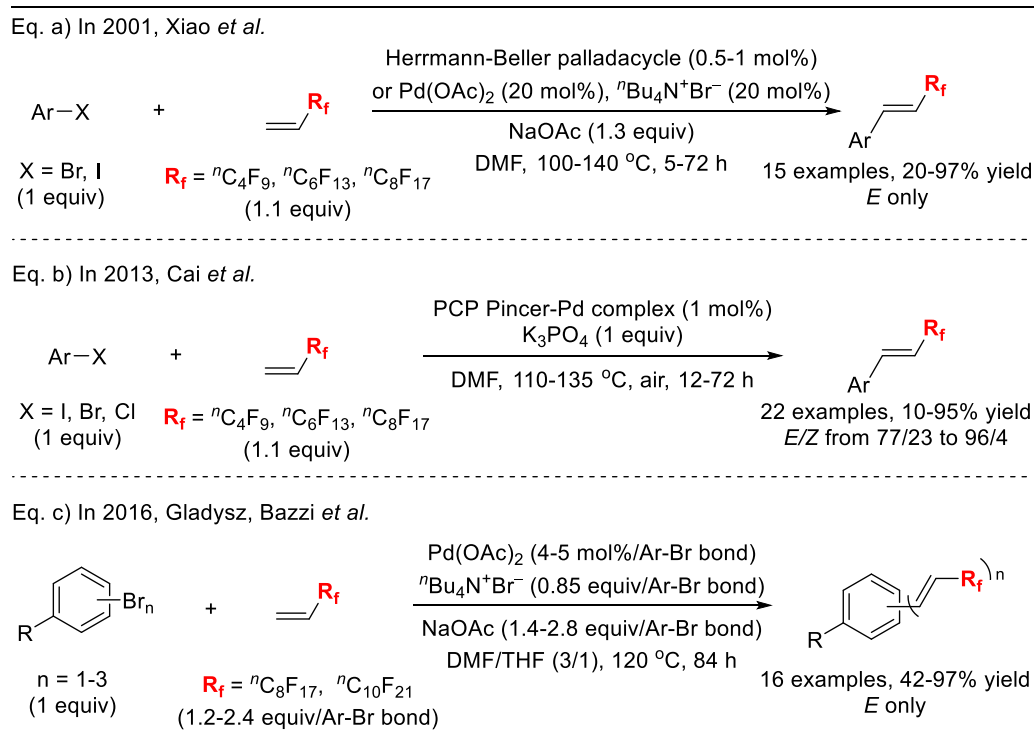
Eq. a) In 2001, Xiao *et al.*

Herrmann-Beller palladacycle (0.5-1 mol%) or Pd(OAc)$_2$ (20 mol%), $^n$Bu$_4$N$^+$Br$^-$ (20 mol%)

NaOAc (1.3 equiv)

DMF, 100-140 $^o$C, 5-72 h

Ar—X

X = Br, I
(1 equiv)

+

R$_f$

R$_f$ = $^n$C$_4$F$_9$, $^n$C$_6$F$_{13}$, $^n$C$_8$F$_{17}$
(1.1 equiv)

Ar

R$_f$

15 examples, 20-97% yield
*E* only

Eq. b) In 2013, Cai *et al.*

PCP Pincer-Pd complex (1 mol%)
K$_3$PO$_4$ (1 equiv)

DMF, 110-135 $^o$C, air, 12-72 h

Ar—X

X = I, Br, Cl
(1 equiv)

+

R$_f$

R$_f$ = $^n$C$_4$F$_9$, $^n$C$_6$F$_{13}$, $^n$C$_8$F$_{17}$
(1.1 equiv)

Ar

R$_f$

22 examples, 10-95% yield
*E/Z* from 77/23 to 96/4

Eq. c) In 2016, Gladysz, Bazzi *et al.*

Pd(OAc)$_2$ (4-5 mol%/Ar-Br bond)
$^n$Bu$_4$N$^+$Br$^-$ (0.85 equiv/Ar-Br bond)

NaOAc (1.4-2.8 equiv/Ar-Br bond)
DMF/THF (3/1), 120 $^o$C, 84 h

R

Br$_n$

n = 1-3
(1 equiv)

+

R$_f$

R$_f$ = $^n$C$_8$F$_{17}$, $^n$C$_{10}$F$_{21}$
(1.2-2.4 equiv/Ar-Br bond)

R

R$_f$

n

16 examples, 42-97% yield
*E* only